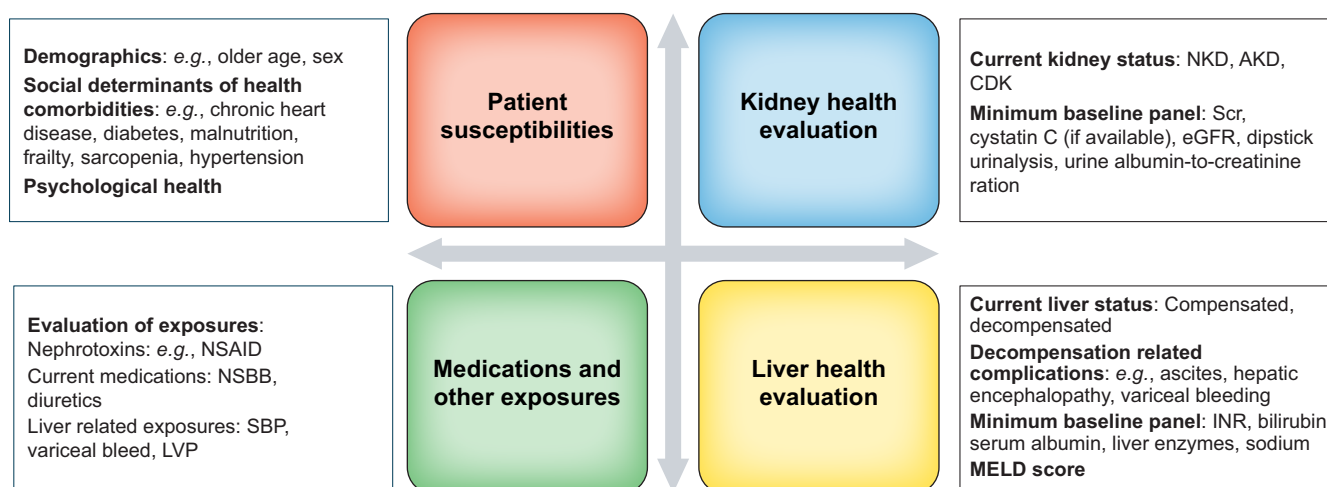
**Demographics**: *e.g.*, older age, sex
**Social determinants of health comorbidities**: *e.g.*, chronic heart disease, diabetes, malnutrition, frailty, sarcopenia, hypertension
**Psychological health**

**Patient susceptibilities**

**Kidney health evaluation**

**Current kidney status**: NKD, AKD, CDK
**Minimum baseline panel**: Scr, cystatin C (if available), eGFR, dipstick urinalysis, urine albumin-to-creatinine ration

**Evaluation of exposures**:
Nephrotoxins: *e.g.*, NSAID
Current medications: NSBB, diuretics
Liver related exposures: SBP, variceal bleed, LVP

**Medications and other exposures**

**Liver health evaluation**

**Current liver status**: Compensated, decompensated
**Decompensation related complications**: *e.g.*, ascites, hepatic encephalopathy, variceal bleeding
**Minimum baseline panel**: INR, bilirubin serum albumin, liver enzymes, sodium
**MELD score**